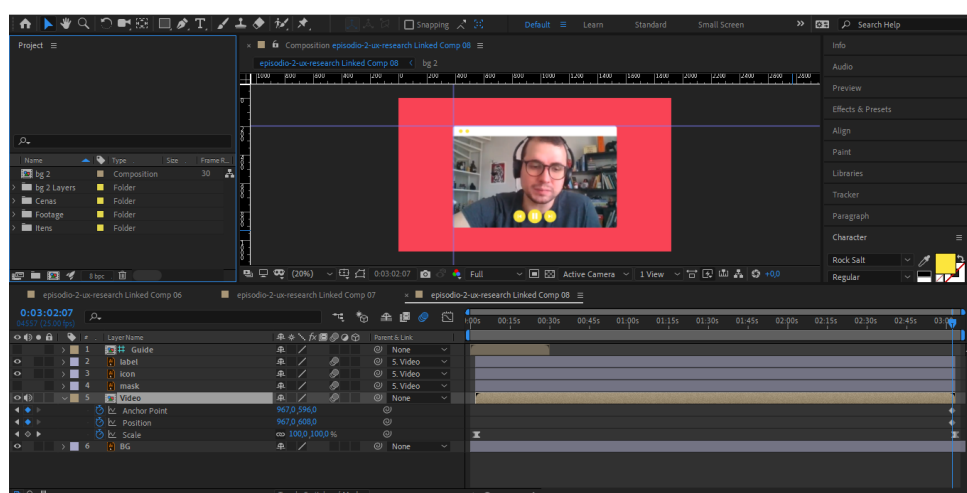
Snapping
Default
Learn
Standard
Small Screen
Search Help

Project

Composition episodio-2-ux-research Linked Comp 08
episodio-2-ux-research Linked Comp 08
bg 2

Name
Type
Size
Frame R...
bg 2
Composition
30
bg 2 Layers
Folder
Cenas
Folder
Footage
Folder
Itens
Folder

8 bpc

(20%)
0:03:02:07
Full
Active Camera
1 View
+0,0

Info
Audio
Preview
Effects & Presets
Align
Paint
Libraries
Tracker
Paragraph
Character
Rock Salt
Regular

episodio-2-ux-research Linked Comp 06
episodio-2-ux-research Linked Comp 07
episodio-2-ux-research Linked Comp 08

0:03:02:07
04557 (25.00 fps)

Layer Name
Parent & Link
1 Guide None
2 label 5. Video
3 icon 5. Video
4 mask 5. Video
5 Video None
Anchor Point 967,0,596,0
Position 967,0,608,0
Scale 100,0,100,0 %
6 BG None

0:00s 00:15s 00:30s 00:45s 01:00s 01:15s 01:30s 01:45s 02:00s 02:15s 02:30s 02:45s 03:0